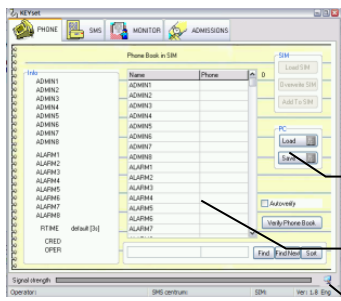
KEYset

PHONE SMS MONITOR ADMISSIONS

Info
ADMIN1
ADMIN2
ADMIN3
ADMIN4
ADMIN5
ADMIN6
ADMIN7
ADMIN8

ALARM1
ALARM2
ALARM3
ALARM4
ALARM5
ALARM6
ALARM7
ALARM8

RTIME default [3s]
CRED
OPER

Phone Book in SIM

| Name | Phone |
|---|---|
| ADMIN1 | |
| ADMIN2 | |
| ADMIN3 | |
| ADMIN4 | |
| ADMIN5 | |
| ADMIN6 | |
| ADMIN7 | |
| ADMIN8 | |
| ALARM1 | |
| ALARM2 | |
| ALARM3 | |
| ALARM4 | |
| ALARM5 | |
| ALARM6 | |
| ALARM7 | |

Find Find Next Sort

SIM
0
Load SIM
Overwrite SIM
Add To SIM

PC
Load
Save

Autoverify
Verify Phone Book

Signal strength
Operator: SMS centrum: SIM: Ver: 1.8 Eng